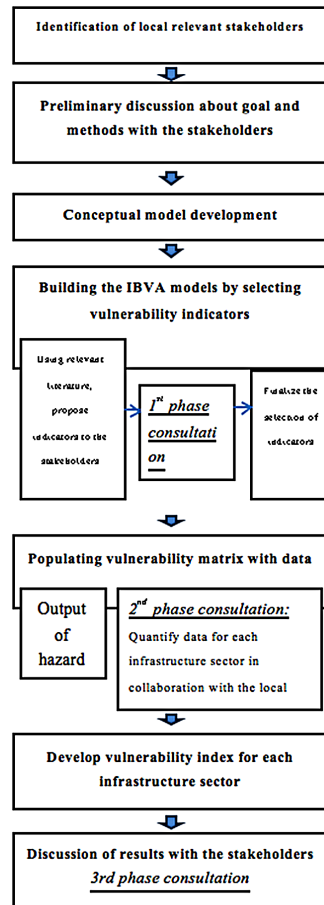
Identification of local relevant stakeholders

Preliminary discussion about goal and methods with the stakeholders

Conceptual model development

Building the IBVA models by selecting vulnerability indicators

Using relevant literature, propose indicators to the stakeholders

$1^{st}$ phase consultation

Finalize the selection of indicators

Populating vulnerability matrix with data

Output of hazard

$2^{nd}$ phase consultation:

Quantify data for each infrastructure sector in collaboration with the local

Develop vulnerability index for each infrastructure sector

Discussion of results with the stakeholders

3rd phase consultation